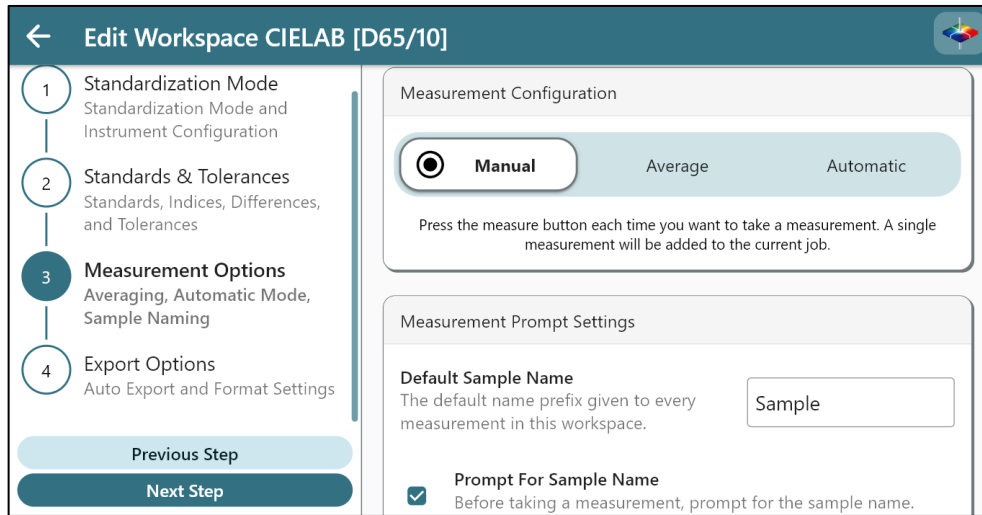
Edit Workspace CIELAB [D65/10]

1
Standardization Mode
Standardization Mode and Instrument Configuration

2
Standards & Tolerances
Standards, Indices, Differences, and Tolerances

3
Measurement Options
Averaging, Automatic Mode, Sample Naming

4
Export Options
Auto Export and Format Settings

Previous Step

Next Step

Measurement Configuration

Manual

Average

Automatic

Press the measure button each time you want to take a measurement. A single measurement will be added to the current job.

Measurement Prompt Settings

Default Sample Name
The default name prefix given to every measurement in this workspace.

Sample

Prompt For Sample Name
Before taking a measurement, prompt for the sample name.